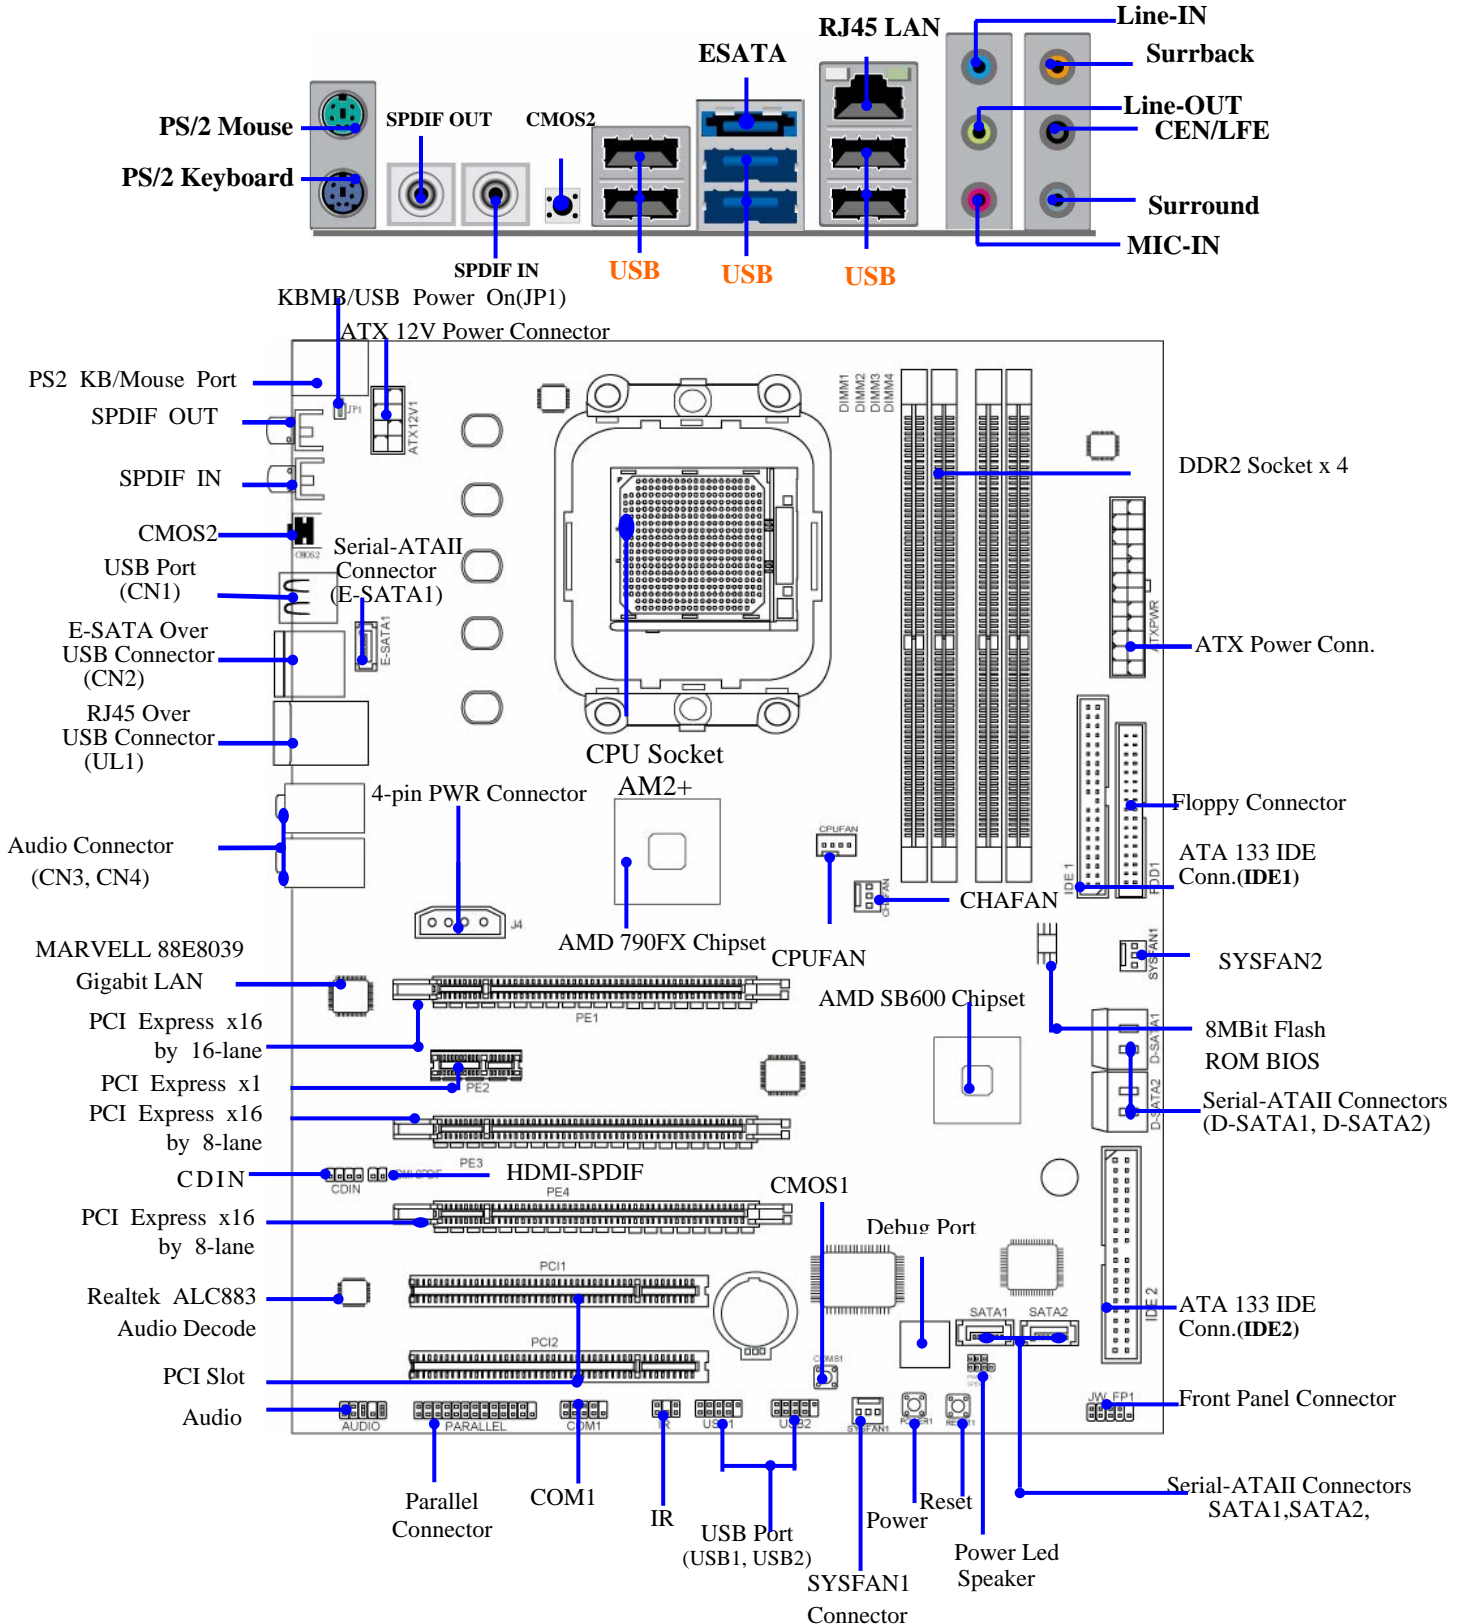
PS/2 Mouse
PS/2 Keyboard
SPDIF OUT
CMOS2
SPDIF IN
ESATA
RJ45 LAN
Line-IN
Surrback
Line-OUT
CEN/LFE
Surround
MIC-IN
USB
USB
USB

KBMB/USB Power On(JP1)
ATX 12V Power Connector
PS2 KB/Mouse Port
SPDIF OUT
SPDIF IN
CMOS2
USB Port (CN1)
Serial-ATAII Connector (E-SATA1)
E-SATA Over USB Connector (CN2)
RJ45 Over USB Connector (UL1)
Audio Connector (CN3, CN4)
4-pin PWR Connector
CPU Socket AM2+
DDR2 Socket x 4
ATX Power Conn.
Floppy Connector
ATA 133 IDE Conn.(IDE1)
CHAFAN
AMD 790FX Chipset
CPUFAN
SYSFAN2
MARVELL 88E8039 Gigabit LAN
AMD SB600 Chipset
PCI Express x16 by 16-lane
8MBit Flash ROM BIOS
PCI Express x1
PCI Express x16 by 8-lane
Serial-ATAII Connectors (D-SATA1, D-SATA2)
CDIN
HDMI-SPDIF
CMOS1
PCI Express x16 by 8-lane
Debug Port
Realtek ALC883 Audio Decode
ATA 133 IDE Conn.(IDE2)
PCI Slot
Audio
Front Panel Connector
Serial-ATAII Connectors SATA1,SATA2,
Parallel Connector
COM1
IR
USB Port (USB1, USB2)
Power
Reset
SYSFAN1 Connector
Power Led Speaker
JP1
ATX12V1
DIMM1 DIMM2 DIMM3 DIMM4
E-SATA1
ATXPWR
CPUFAN
IDE 1
FDD1
J4
SYSFAN1
PE1
PE2
PE3
PE4
CDIN
PCI1
PCI2
SATA1
SATA2
IDE 2
AUDIO
PARALLEL
COM1
IR
USB1
USB2
SYSFAN1
JW_FP1